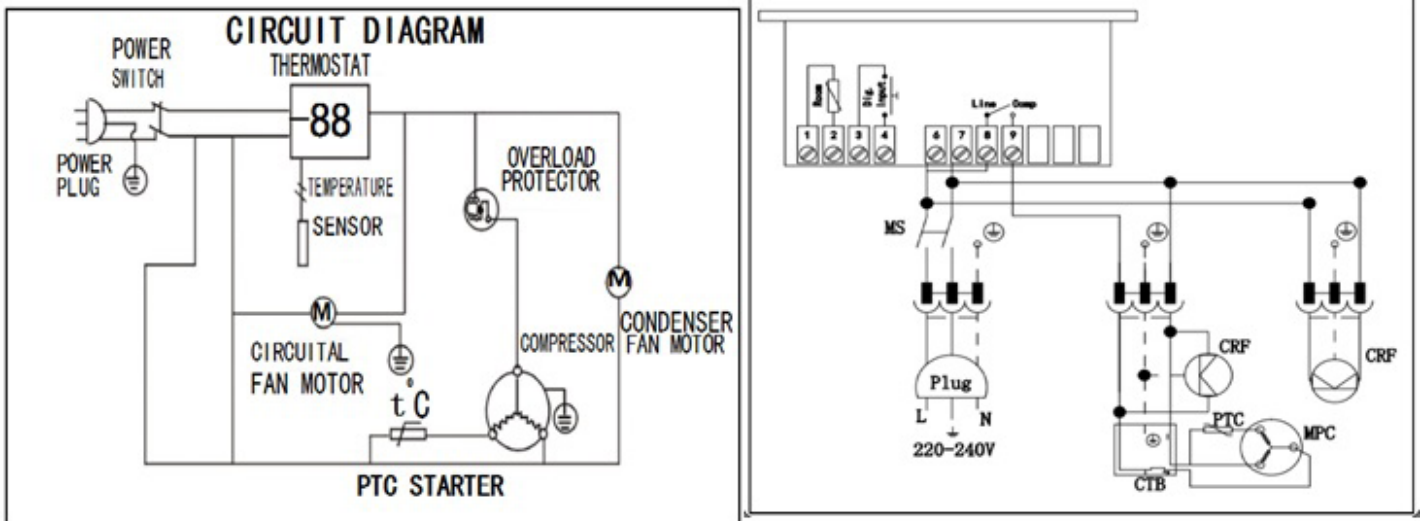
CIRCUIT DIAGRAM

POWER SWITCH

THERMOSTAT

88

POWER PLUG

TEMPERATURE SENSOR

OVERLOAD PROTECTOR

M

M

CONDENSER FAN MOTOR

CIRCUITAL FAN MOTOR

COMPRESSOR

t°C

PTC STARTER

1 2 3 4 6 7 8 9

Room

Dig. Input

Line Comp

MS

Plug

L N

220-240V

CRF

CRF

PTC

MPC

CTB